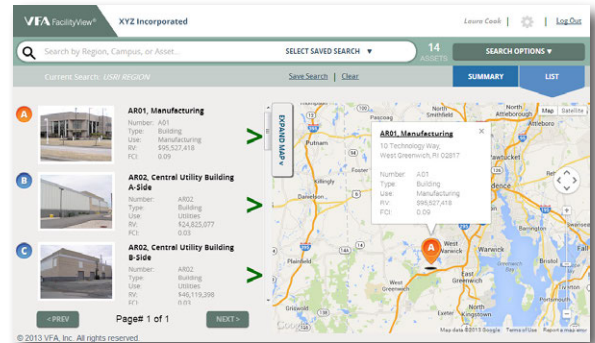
VFA FacilityView® XYZ Incorporated

Laura Cook | Log Out

Search by Region, Campus, or Asset... SELECT SAVED SEARCH ▼

14 ASSETS

SEARCH OPTIONS ▼

Current Search: USRI REGION

Save Search | Clear

SUMMARY

LIST

A

AR01, Manufacturing
Number: A01
Type: Building
Use: Manufacturing
RV: $95,527,418
FCI: 0.09

B

AR02, Central Utility Building A-Side
Number: AR02
Type: Building
Use: Utilities
RV: $24,825,077
FCI: 0.03

C

AR02, Central Utility Building B-Side
Number: AR02
Type: Building
Use: Utilities
RV: $40,119,398
FCI: 0.03

EXPAND MAP ▸

Map Satellite

AR01, Manufacturing
10 Technology Way,
West Greenwich, RI 02817

Number: A01
Type: Building
Use: Manufacturing
RV: $95,527,418
FCI: 0.09

Putnam
Attleboro
Warwick
West Warwick
Greenwich
idence

Google
Map data ©2013 Google Terms of Use Report a map error

< PREV Page# 1 of 1 NEXT >

© 2013 VFA, Inc. All rights reserved.